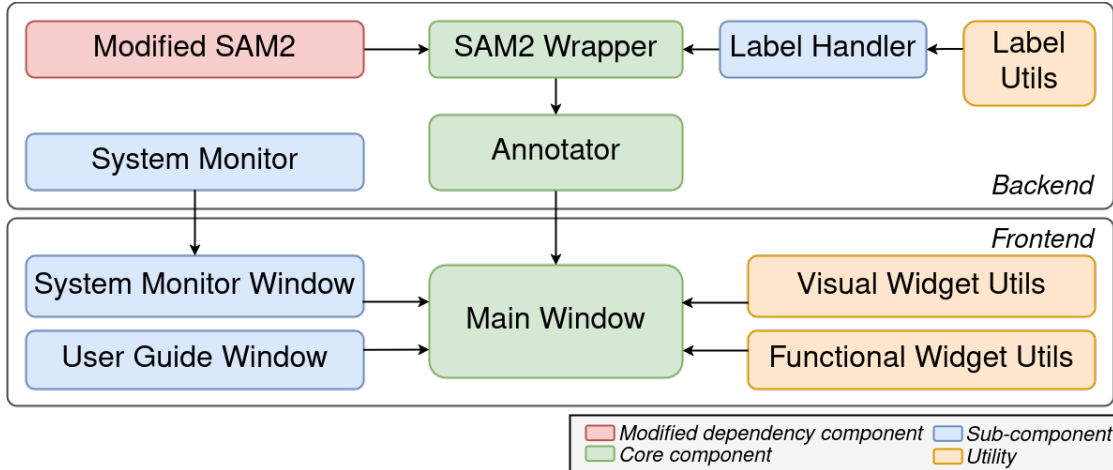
Modified SAM2

SAM2 Wrapper

Label Handler

Label Utils

System Monitor

Annotator

Backend

Frontend

System Monitor Window

Main Window

Visual Widget Utils

User Guide Window

Functional Widget Utils

Modified dependency component
Sub-component
Core component
Utility